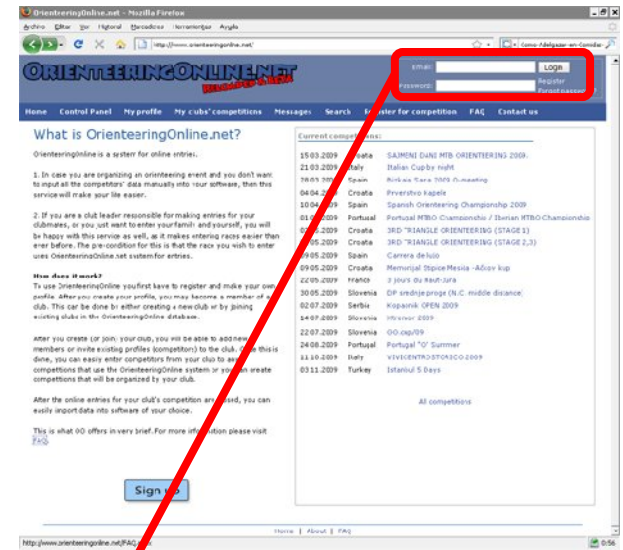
OrienteeringOnline.net - Mozilla Firefox

Archivo Editar Ver Historial Marcadores Herramientas Ayuda

http://www.orienteeringonline.net/

Como-Adelgazar-en-Comidas

ORIENTEERINGONLINE.NET

Email: Login
Password: Register Forgot password

Home Control Panel My profile My clubs' competitions Messages Search Register for competition FAQ Contact us

What is OrienteeringOnline.net?

OrienteeringOnline is a system for online entries.

1. In case you are organizing an orienteering event and you don't want to input all the competitors' data manually into your software, then this service will make your life easier.

2. If you are a club leader responsible for making entries for your clubmates, or you just want to enter your family and yourself, you will be happy with this service as well, as it makes entering races easier than ever before. The pre-condition for this is that the race you wish to enter uses OrienteeringOnline.net system for entries.

How does it work?
To use OrienteeringOnline you first have to register and make your own profile. After you create your profile, you may become a member of a club. This can be done by either creating a new club or by joining existing clubs in the OrienteeringOnline database.

After you create (or join) your club, you will be able to add new members or invite existing profiles (competitors) to the club. Once this is done, you can easily enter competitors from your club to any competitions that use the OrienteeringOnline system or you can create competitions that will be organized by your club.

After the online entries for your club's competition are closed, you can easily import data into software of your choice.

This is what OO offers in very brief. For more information please visit FAQ.

Sign up

Current competitions:

| | | |
|---|---|---|
| 15.03.2009 | Croatia | SAJMENI DANI MTB ORIENTEERING 2009. |
| 21.03.2009 | Italy | Italian Cup by night |
| 28.03.2009 | Spain | Bizkaia Saria 2009 O-meeting |
| 04.04.2009 | Croatia | Prvenstvo kapele |
| 10.04.2009 | Spain | Spanish Orienteering Championship 2009 |
| 01.05.2009 | Portugal | Portugal MTBO Championship / Iberian MTBO Championship |
| 02.05.2009 | Croatia | 3RD TRIANGLE ORIENTEERING (STAGE 1) |
| 03.05.2009 | Croatia | 3RD TRIANGLE ORIENTEERING (STAGE 2,3) |
| 09.05.2009 | Spain | Carrera de lujo |
| 09.05.2009 | Croatia | Memorijal Stipice Mesia - Ačkov kup |
| 22.05.2009 | France | 3 jours du Haut-Jura |
| 30.05.2009 | Slovenia | DP srednje proge (N.C. middle distance) |
| 02.07.2009 | Serbia | Kopaonik OPEN 2009 |
| 14.07.2009 | Slovenia | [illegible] 2009 |
| 22.07.2009 | Slovenia | OO.cup/09 |
| 24.08.2009 | Portugal | Portugal "O" Summer |
| 11.10.2009 | Italy | VIVICENTRO STORICO 2009 |
| 03.11.2009 | Turkey | Istanbul 5 Days |

All competitions

Home | About | FAQ

http://www.orienteeringonline.net/FAQ.aspx

0:56